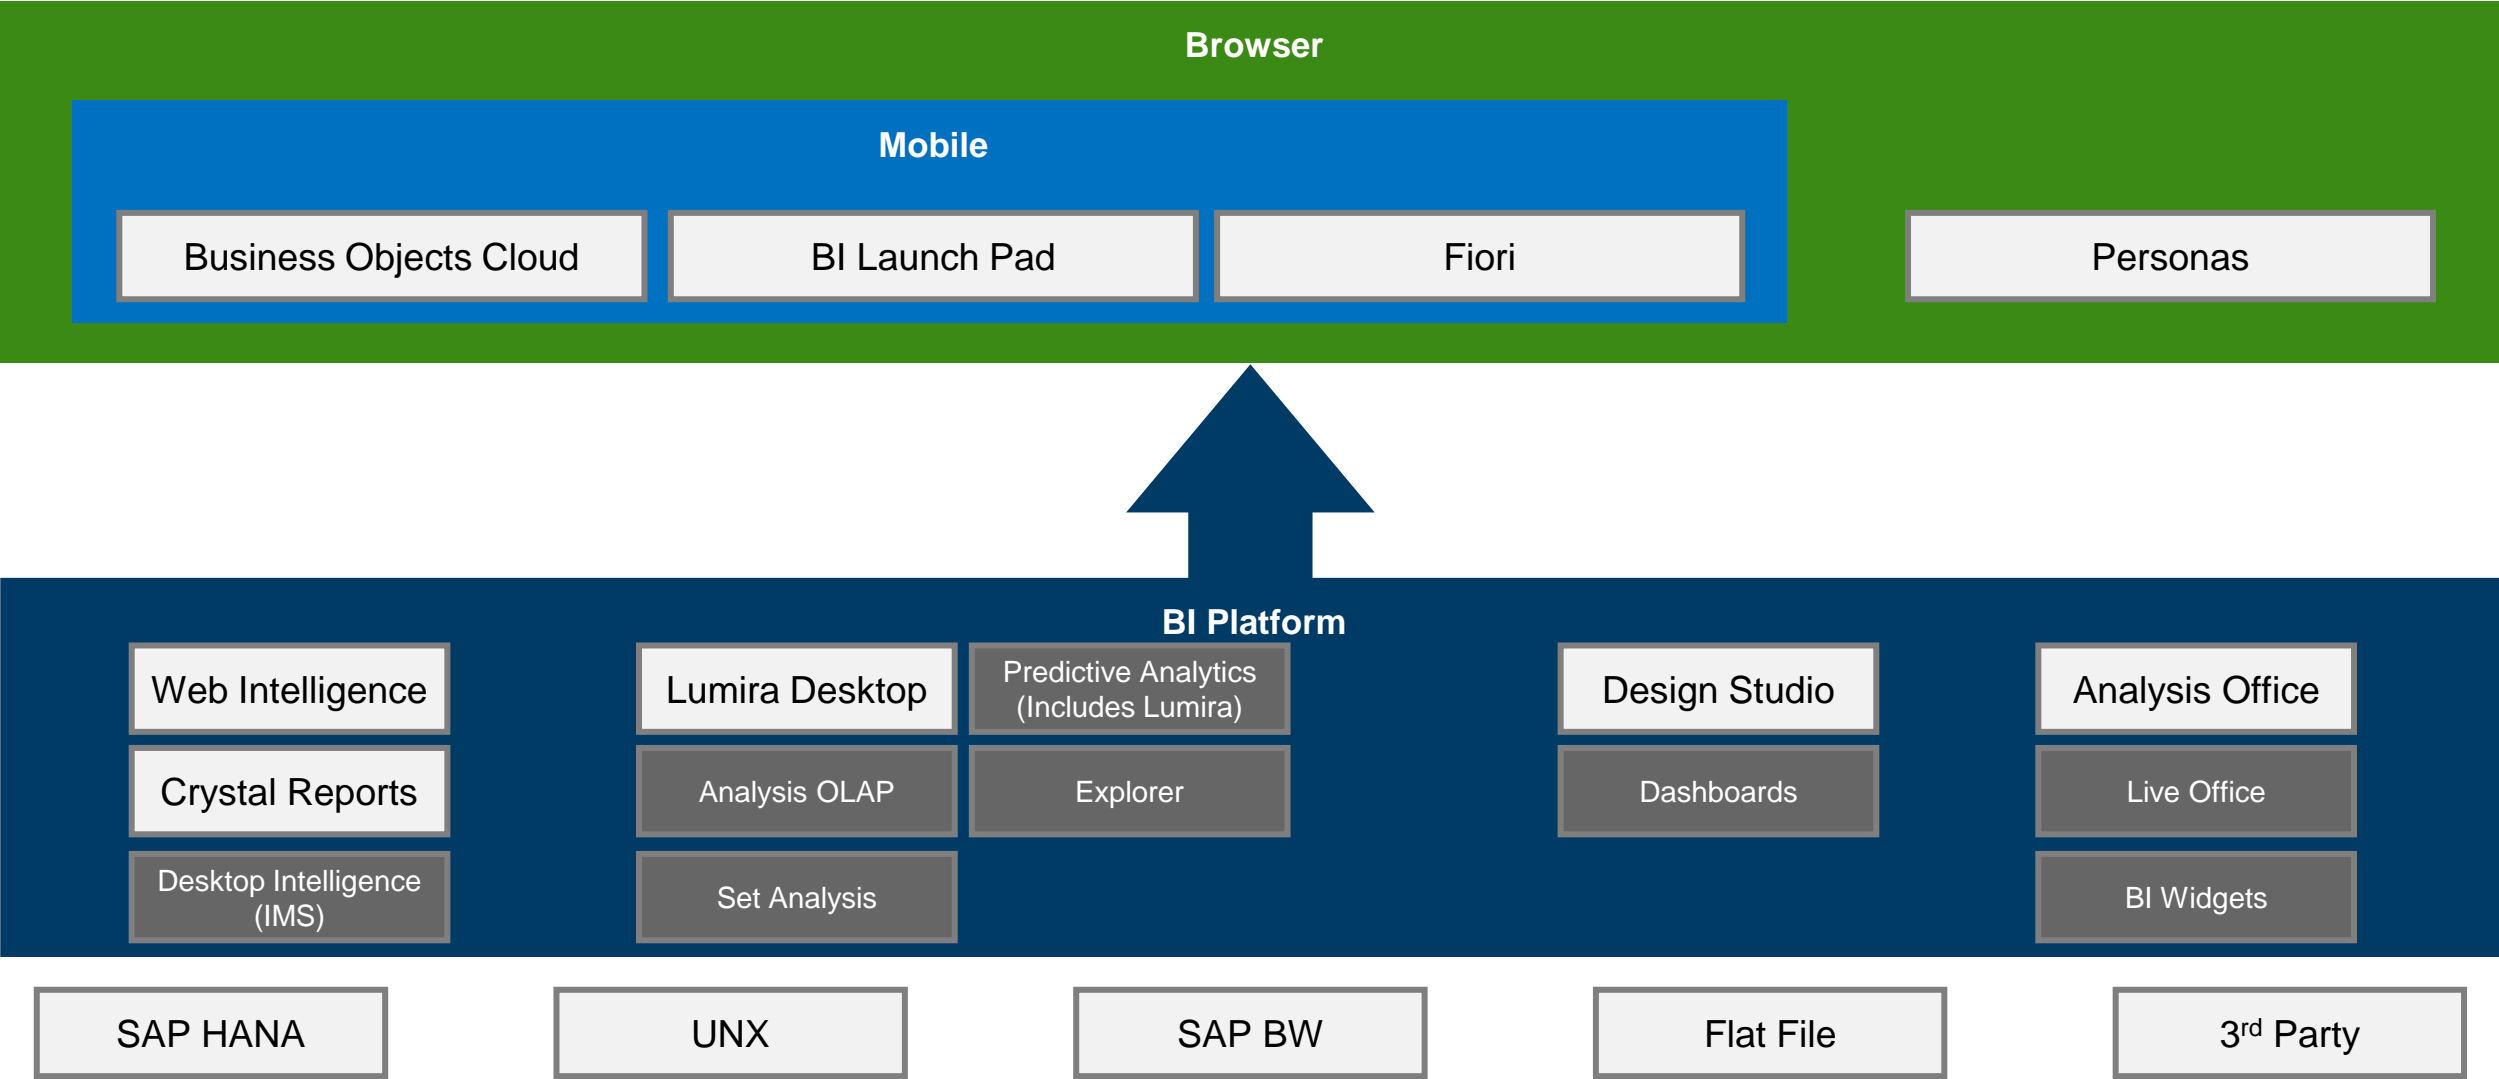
Browser

Mobile

Business Objects Cloud

BI Launch Pad

Fiori

Personas

BI Platform

Web Intelligence

Crystal Reports

Desktop Intelligence (IMS)

Lumira Desktop

Predictive Analytics (Includes Lumira)

Analysis OLAP

Explorer

Set Analysis

Design Studio

Dashboards

Analysis Office

Live Office

BI Widgets

SAP HANA

UNX

SAP BW

Flat File

3$^{rd}$ Party